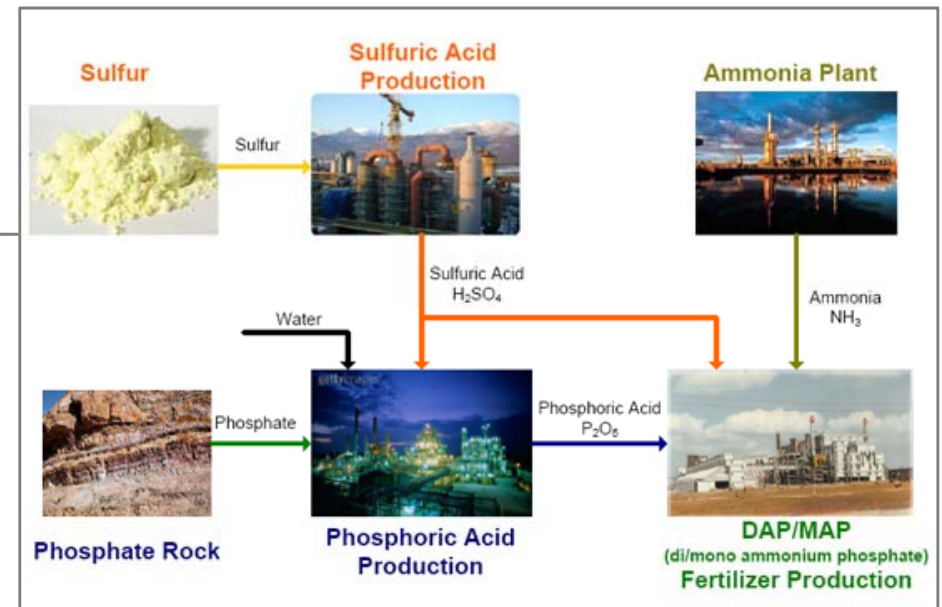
Sulfur

Sulfuric Acid Production

Ammonia Plant

Sulfur

Sulfuric Acid $H_2SO_4$

Ammonia $NH_3$

Water

gettyimages

Phosphate

Phosphoric Acid $P_2O_5$

Phosphate Rock

Phosphoric Acid Production

DAP/MAP (di/mono ammonium phosphate) Fertilizer Production